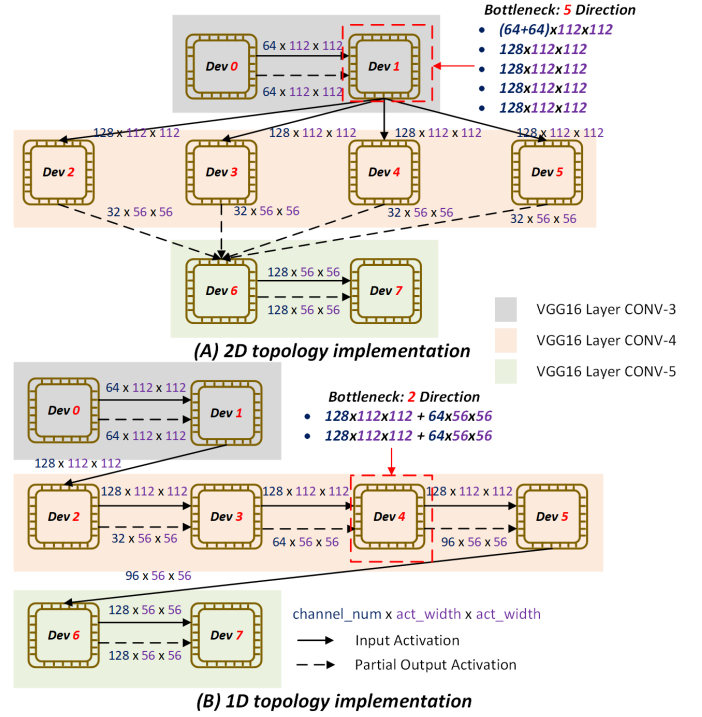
Bottleneck: 5 Direction
- (64+64)x112x112
- 128x112x112
- 128x112x112
- 128x112x112
- 128x112x112

Dev 0
64 x 112 x 112
64 x 112 x 112
Dev 1
128 x 112 x 112
128 x 112 x 112
128 x 112 x 112
128 x 112 x 112
Dev 2
Dev 3
Dev 4
Dev 5
32 x 56 x 56
32 x 56 x 56
32 x 56 x 56
32 x 56 x 56
Dev 6
128 x 56 x 56
128 x 56 x 56
Dev 7

VGG16 Layer CONV-3
VGG16 Layer CONV-4
VGG16 Layer CONV-5

(A) 2D topology implementation

Dev 0
64 x 112 x 112
64 x 112 x 112
Dev 1
Bottleneck: 2 Direction
- 128x112x112 + 64x56x56
- 128x112x112 + 64x56x56
128 x 112 x 112
Dev 2
128 x 112 x 112
32 x 56 x 56
Dev 3
128 x 112 x 112
64 x 56 x 56
Dev 4
128 x 112 x 112
96 x 56 x 56
Dev 5
96 x 56 x 56
Dev 6
128 x 56 x 56
128 x 56 x 56
Dev 7

channel_num x act_width x act_width
Input Activation
Partial Output Activation

(B) 1D topology implementation